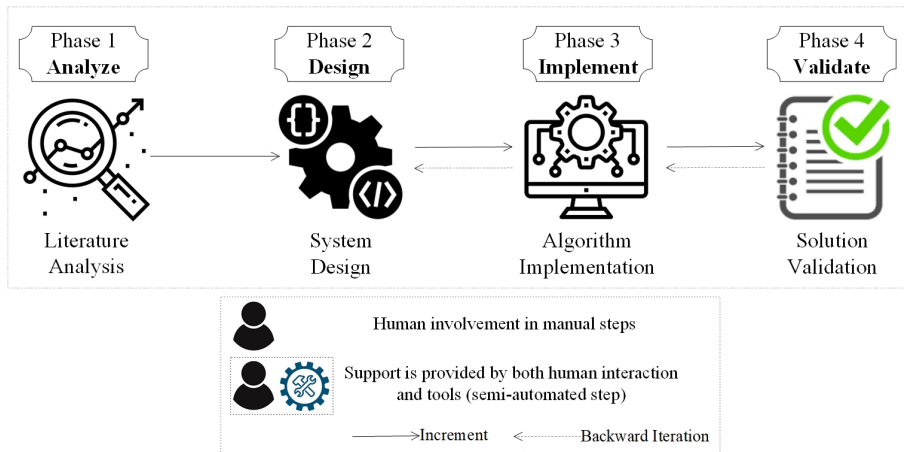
Phase 1
Analyze

Phase 2
Design

Phase 3
Implement

Phase 4
Validate

Literature Analysis

System Design

Algorithm Implementation

Solution Validation

Human involvement in manual steps

Support is provided by both human interaction and tools (semi-automated step)

Increment

Backward Iteration